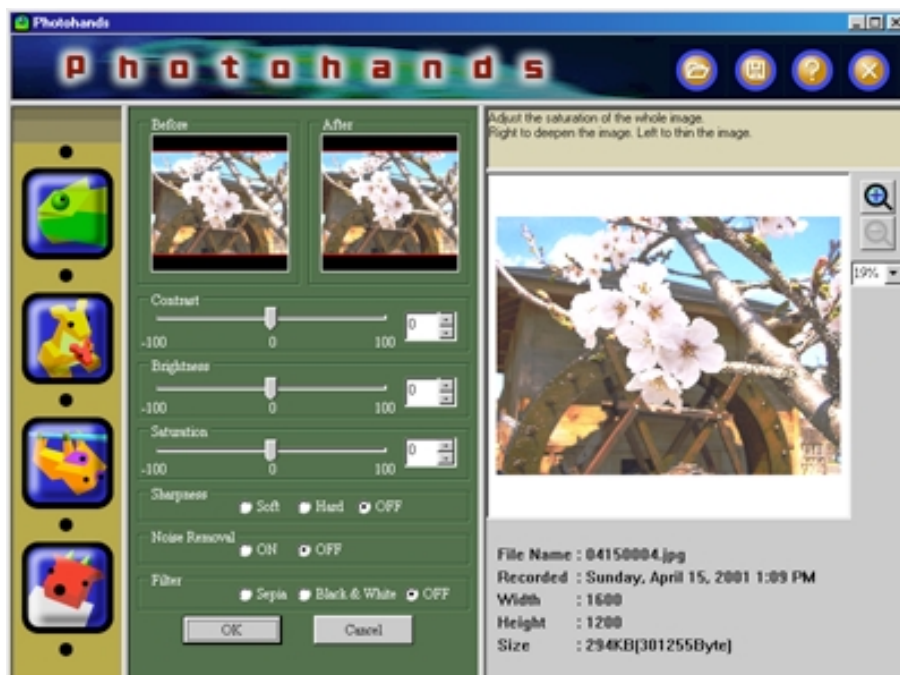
Photohands

P h o t o h a n d s

Before

After

Contrast

-100 0 100 0

Brightness

-100 0 100 0

Saturation

-100 0 100 0

Sharpness Soft Hard OFF

Noise Removal ON OFF

Filter Sepia Black & White OFF

OK Cancel

Adjust the saturation of the whole image.
Right to deepen the image. Left to thin the image.

19%

File Name : 04150004.jpg
Recorded : Sunday, April 15, 2001 1:09 PM
Width : 1600
Height : 1200
Size : 294KB[301255Byte]